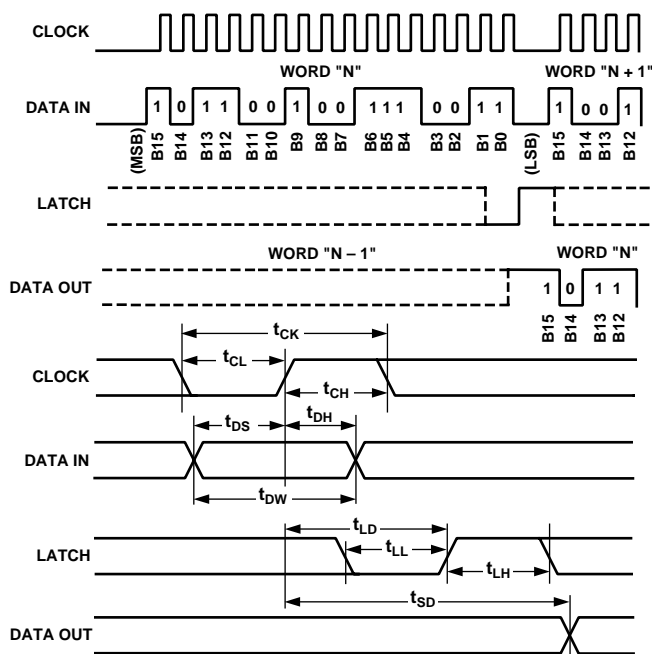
CLOCK

WORD "N"

WORD "N + 1"

DATA IN

1 0 1 1 0 0 1 0 0 1 1 1 0 0 1 1 1 0 0 1

(MSB) B15 B14 B13 B12 B11 B10 B9 B8 B7 B6 B5 B4 B3 B2 B1 B0 (LSB) B15 B14 B13 B12

LATCH

WORD "N – 1"

WORD "N"

DATA OUT

1 0 1 1

B15 B14 B13 B12

$t_{CK}$

CLOCK

$t_{CL}$

$t_{CH}$

$t_{DS}$

$t_{DH}$

DATA IN

$t_{DW}$

$t_{LD}$

LATCH

$t_{LL}$

$t_{LH}$

$t_{SD}$

DATA OUT